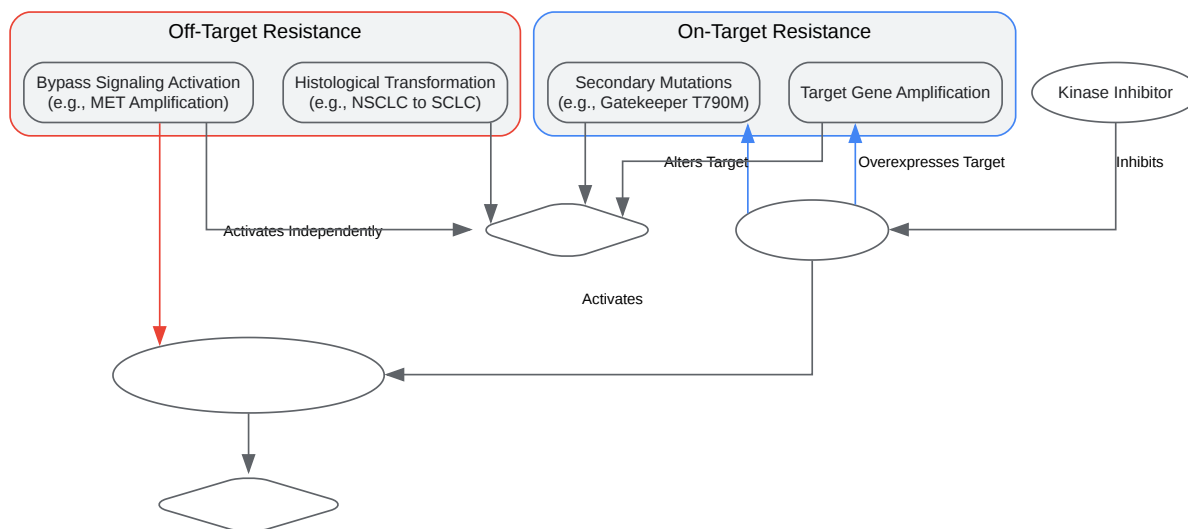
Off-Target Resistance

Bypass Signaling Activation (e.g., MET Amplification)

Histological Transformation (e.g., NSCLC to SCLC)

On-Target Resistance

Secondary Mutations (e.g., Gatekeeper T790M)

Target Gene Amplification

Kinase Inhibitor

Alters Target

Overexpresses Target

Inhibits

Activates Independently

Activates